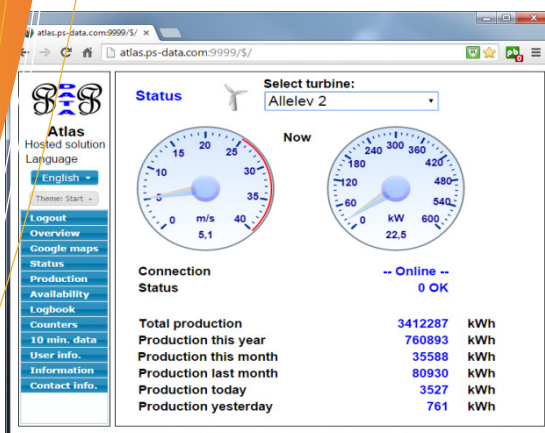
atlas.ps-data.com:9999/$/

atlas.ps-data.com:9999/$/

Atlas
Hosted solution
Language
English
Theme: Start

Logout
Overview
Google maps
Status
Production
Availability
Logbook
Counters
10 min. data
User info.
Information
Contact info.

Status

Select turbine:
Allelev 2

Now

15 20 25 30 35 40 10 5 0
m/s
5,1

240 300 360 420 480 540 600 180 120 60 0
kW
22,5

| | | |
|---|---|---|
| Connection | -- Online -- | |
| Status | 0 OK | |
| Total production | 3412287 | kWh |
| Production this year | 760893 | kWh |
| Production this month | 35588 | kWh |
| Production last month | 80930 | kWh |
| Production today | 3527 | kWh |
| Production yesterday | 761 | kWh |